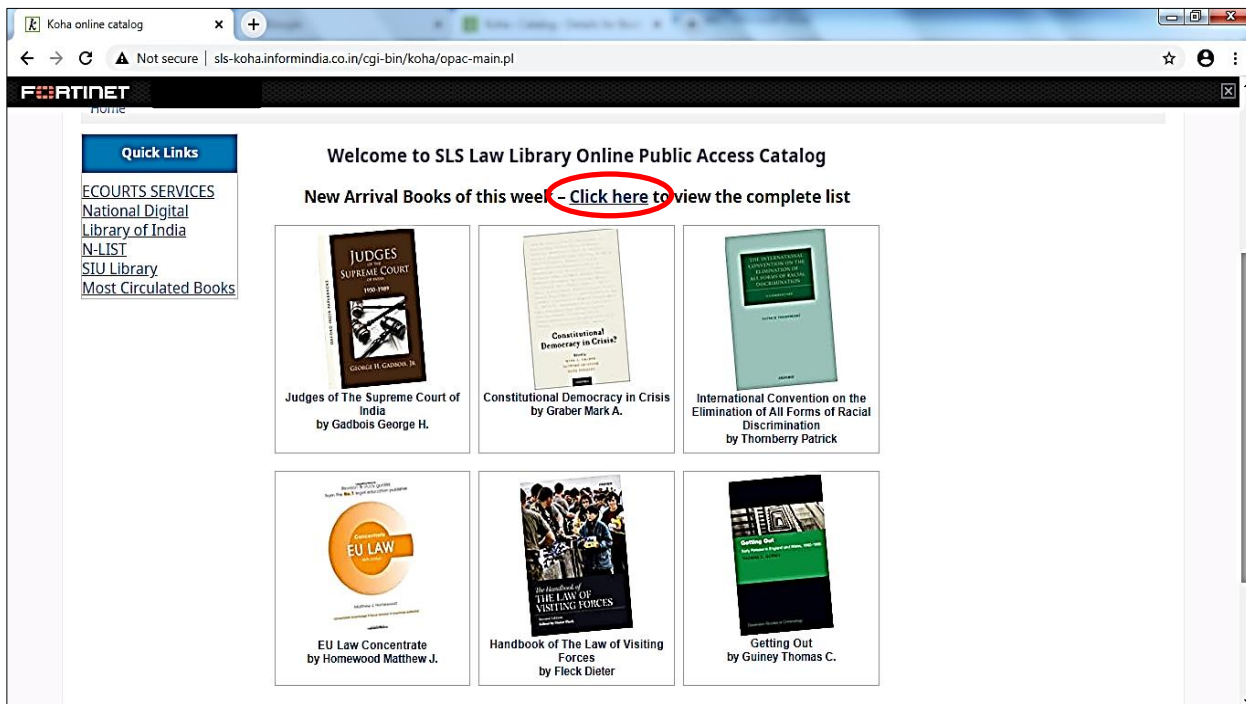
Koha online catalog

Not secure | sls-koha.informindia.co.in/cgi-bin/koha/opac-main.pl

FORTINET

Home

Quick Links

ECOURTS SERVICES
National Digital Library of India
N-LIST
SIU Library
Most Circulated Books

Welcome to SLS Law Library Online Public Access Catalog

New Arrival Books of this week – Click here to view the complete list

JUDGES OF THE SUPREME COURT OF INDIA 1950-1989
GEORGE H. GADBOIS, JR.

Judges of The Supreme Court of India
by Gadbois George H.

Constitutional Democracy in Crisis?

Constitutional Democracy in Crisis
by Graber Mark A.

THE INTERNATIONAL CONVENTION ON THE ELIMINATION OF ALL FORMS OF RACIAL DISCRIMINATION
A COMMENTARY
PATRICK THORNBERRY
OXFORD

International Convention on the Elimination of All Forms of Racial Discrimination
by Thornberry Patrick

Concentrate
EU LAW

EU Law Concentrate
by Homewood Matthew J.

The Handbook of THE LAW OF VISITING FORCES

Handbook of The Law of Visiting Forces
by Fleck Dieter

Getting Out

Getting Out
by Guiney Thomas C.